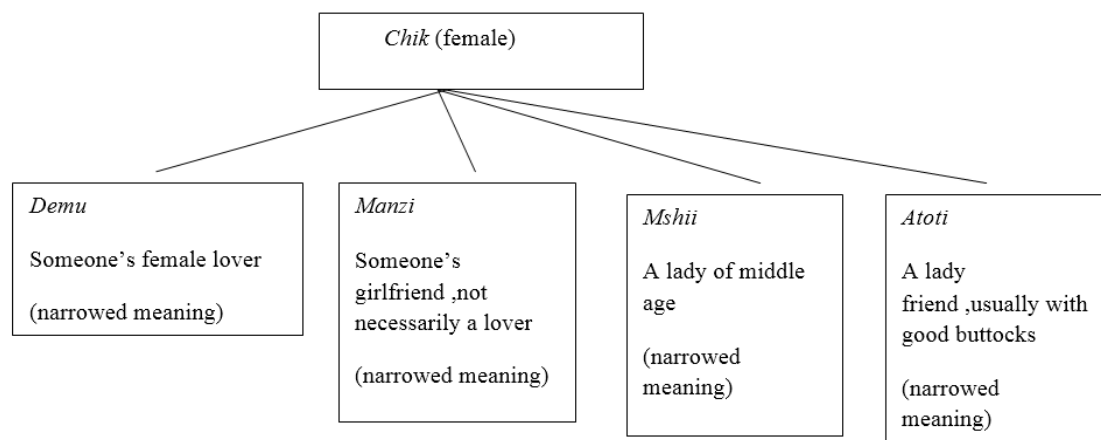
*Chik* (female)

*Demu*

Someone's female lover

(narrowed meaning)

*Manzi*

Someone's girlfriend ,not necessarily a lover

(narrowed meaning)

*Mshii*

A lady of middle age

(narrowed meaning)

*Atoti*

A lady friend ,usually with good buttocks

(narrowed meaning)